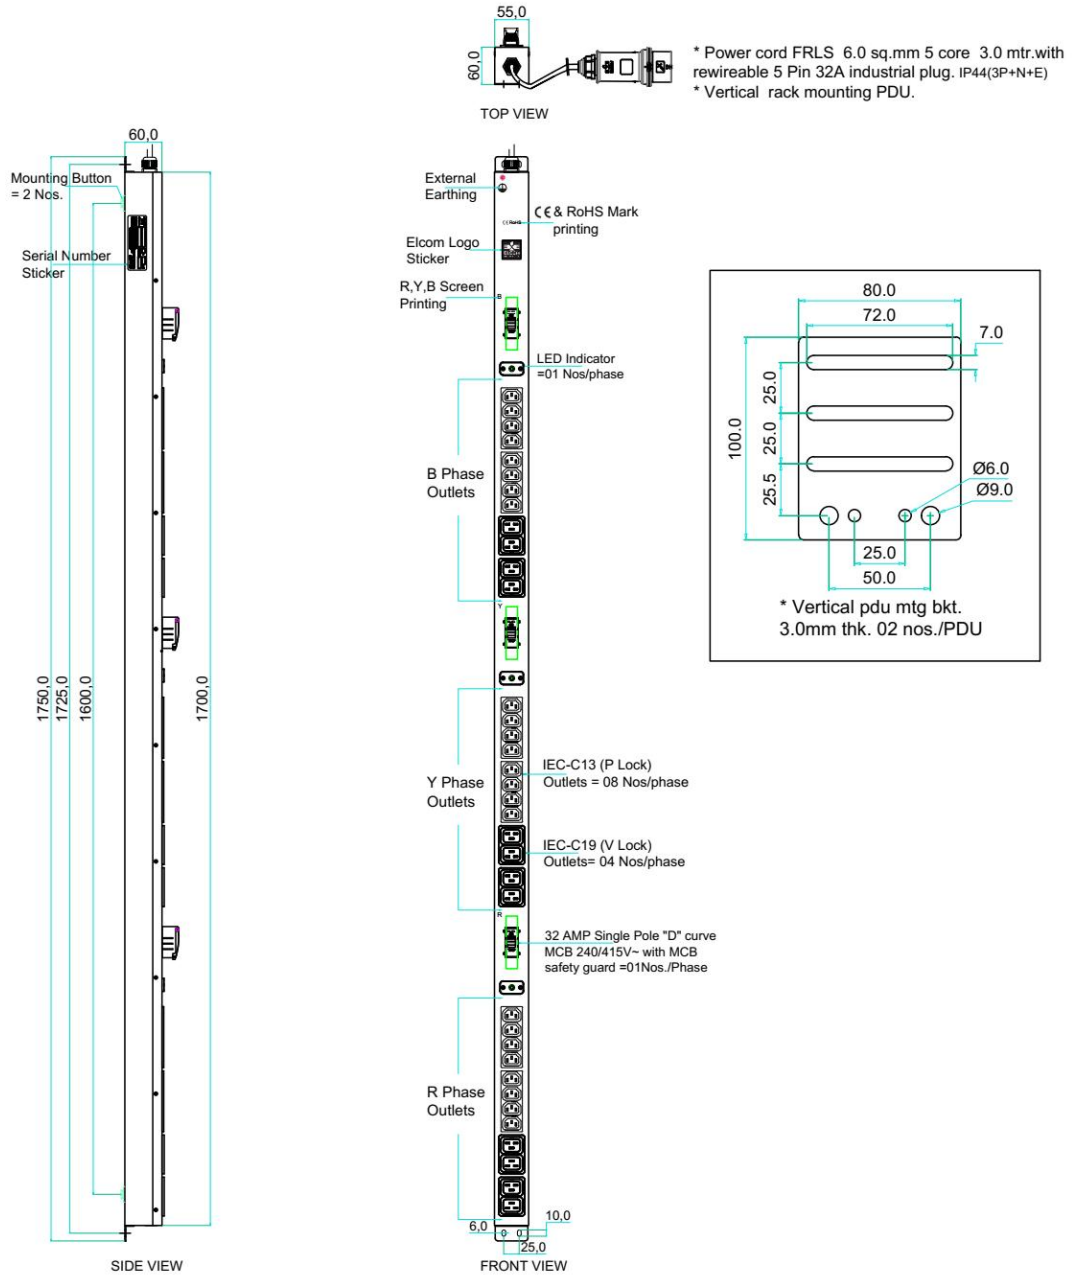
55,0

60,0

TOP VIEW

* Power cord FRLS 6.0 sq.mm 5 core 3.0 mtr.with rewireable 5 Pin 32A industrial plug. IP44(3P+N+E)
* Vertical rack mounting PDU.

60,0

Mounting Button = 2 Nos.

Serial Number Sticker

1750,0

1725,0

1600,0

1700,0

SIDE VIEW

External Earthing

CE & RoHS Mark printing

Elcom Logo Sticker

R,Y,B Screen Printing

B

LED Indicator =01 Nos/phase

B Phase Outlets

Y

Y Phase Outlets

IEC-C13 (P Lock) Outlets = 08 Nos/phase

IEC-C19 (V Lock) Outlets= 04 Nos/phase

R

32 AMP Single Pole "D" curve MCB 240/415V~ with MCB safety guard =01Nos./Phase

R Phase Outlets

6,0

10,0

25,0

FRONT VIEW

80.0

72.0

7.0

25.0

25.0

100.0

25.5

Ø6.0

Ø9.0

25.0

50.0

* Vertical pdu mtg bkt. 3.0mm thk. 02 nos./PDU